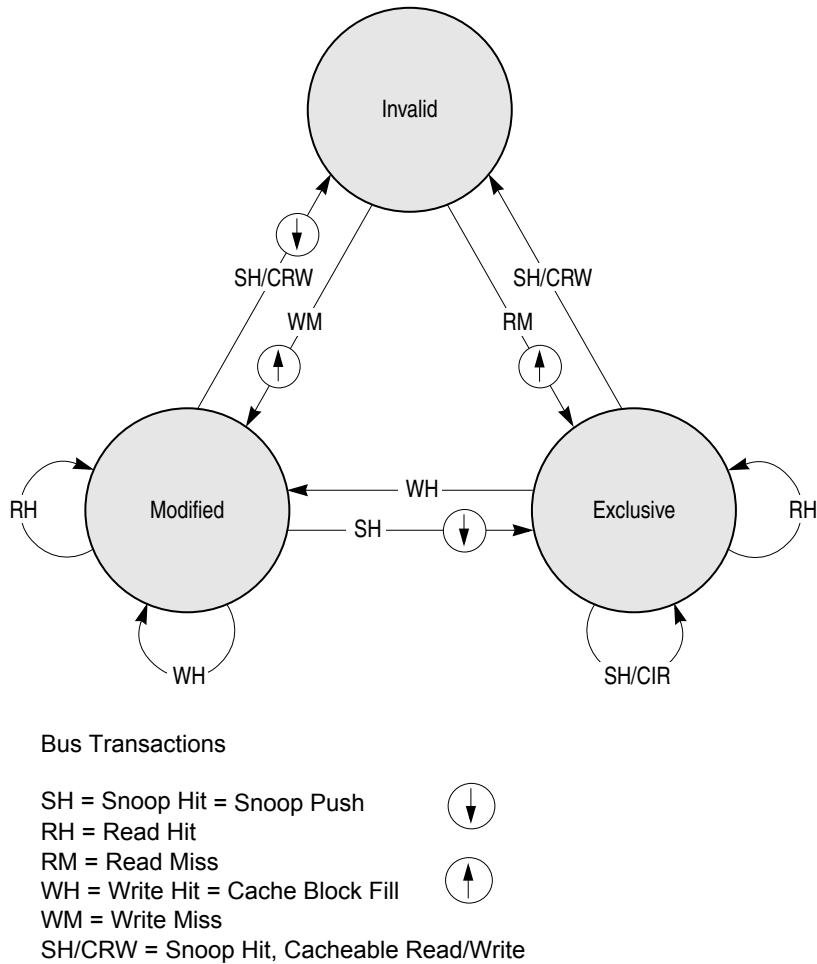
Invalid

SH/CRW

WM

RM

SH/CRW

RH

Modified

WH

SH

Exclusive

RH

WH

SH/CIR

Bus Transactions

SH = Snoop Hit = Snoop Push
RH = Read Hit
RM = Read Miss
WH = Write Hit = Cache Block Fill
WM = Write Miss
SH/CRW = Snoop Hit, Cacheable Read/Write